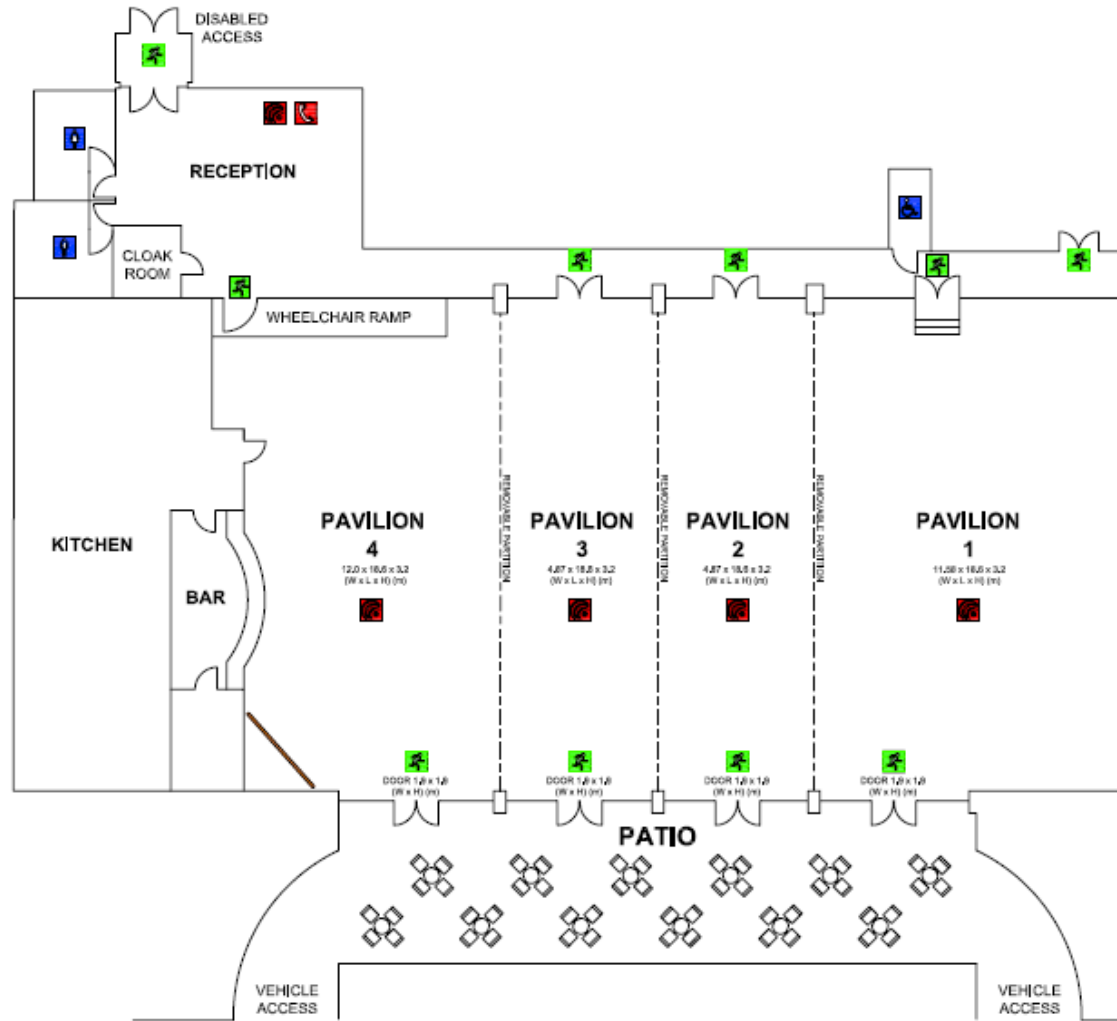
DISABLED ACCESS

RECEPTION

CLOAK ROOM

WHEELCHAIR RAMP

KITCHEN

BAR

PAVILION 4
12,0 x 18,8 x 3,2
(W x L x H) (m)

REMOVABLE PARTITION

PAVILION 3
4,87 x 18,8 x 3,2
(W x L x H) (m)

REMOVABLE PARTITION

PAVILION 2
4,87 x 18,8 x 3,2
(W x L x H) (m)

REMOVABLE PARTITION

PAVILION 1
11,50 x 18,8 x 3,2
(W x L x H) (m)

DOOR 1,8 x 1,8
(W x H) (m)

DOOR 1,8 x 1,8
(W x H) (m)

DOOR 1,8 x 1,8
(W x H) (m)

DOOR 1,8 x 1,8
(W x H) (m)

PATIO

VEHICLE ACCESS

VEHICLE ACCESS